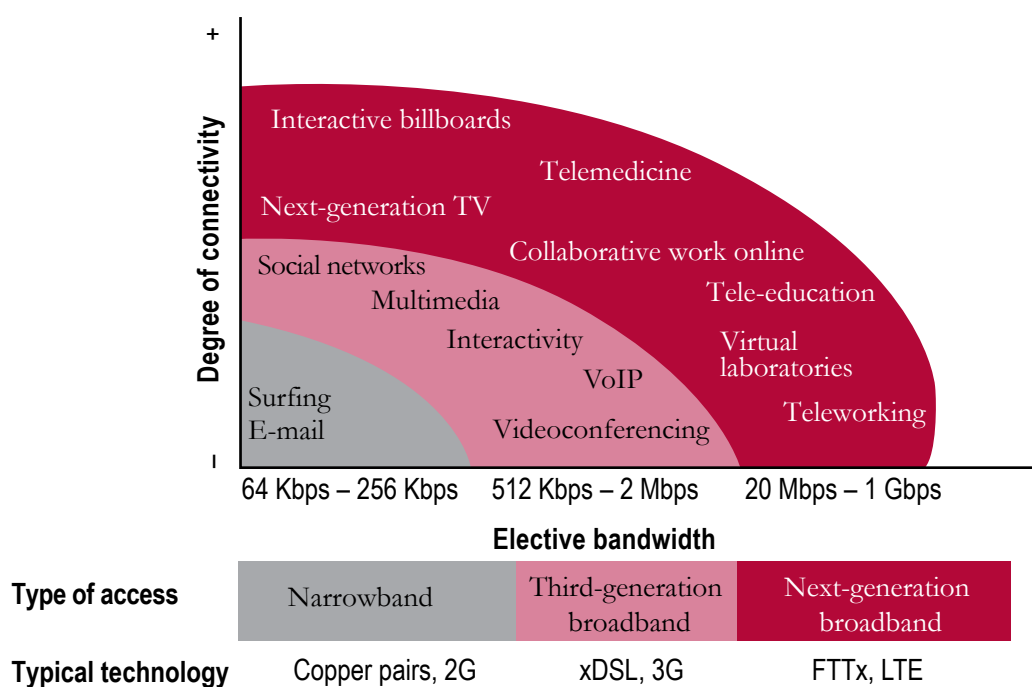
+

Degree of connectivity

–

Interactive billboards

Telemedicine

Next-generation TV

Collaborative work online

Tele-education

Virtual laboratories

Teleworking

Social networks

Multimedia

Interactivity

VoIP

Videoconferencing

Surfing
E-mail

64 Kbps – 256 Kbps | 512 Kbps – 2 Mbps | 20 Mbps – 1 Gbps

Elective bandwidth

| Type of access | Narrowband | Third-generation broadband | Next-generation broadband |
|---|---|---|---|
| Typical technology | Copper pairs, 2G | xDSL, 3G | FTTx, LTE |